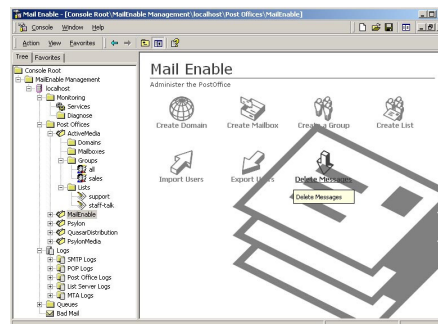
Mail Enable - [Console Root\MailEnable Management\localhost\Post Offices\MailEnable]

Console Window Help

Action View Favorites

Tree Favorites

Console Root
MailEnable Management
localhost
Monitoring
Services
Diagnose
Post Offices
ActiveMedia
Domains
Mailboxes
Groups
all
sales
Lists
support
staff-talk
MailEnable
Psylon
QuasarDistribution
PsylonMedia
Logs
SMTP Logs
POP Logs
Post Office Logs
List Server Logs
MTA Logs
Queues
Bad Mail

Mail Enable

Administer the PostOffice

Create Domain
Create Mailbox
Create a Group
Create List
Import Users
Export Users
Delete Messages
Delete Messages